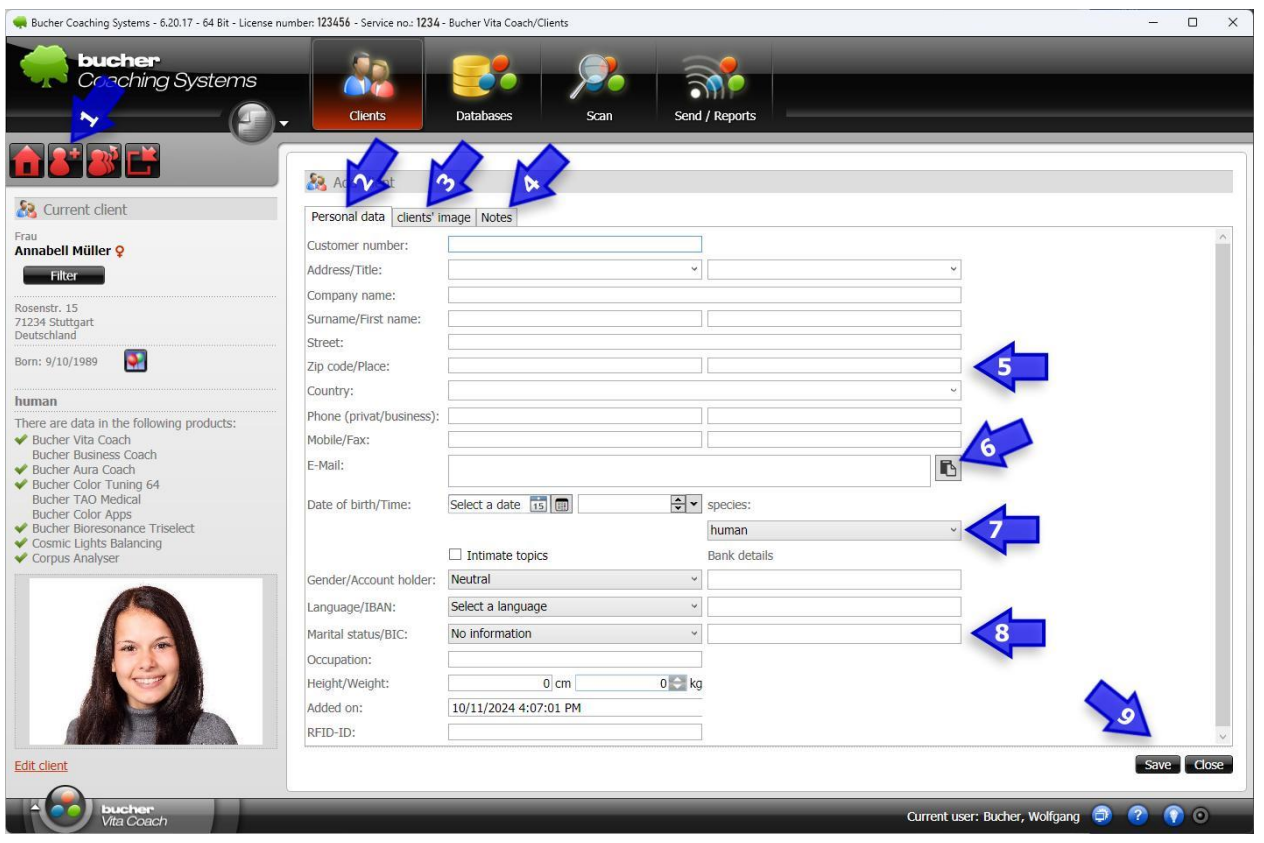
Bucher Coaching Systems - 6.20.17 - 64 Bit - License number: 123456 - Service no.: 1234 - Bucher Vita Coach/Clients

bucher
Coaching Systems

Clients
Databases
Scan
Send / Reports

1

Current client

Frau
Annabell Müller ♀
Filter

Rosenstr. 15
71234 Stuttgart
Deutschland

Born: 9/10/1989

human

There are data in the following products:
✔ Bucher Vita Coach
Bucher Business Coach
✔ Bucher Aura Coach
✔ Bucher Color Tuning 64
Bucher TAO Medical
Bucher Color Apps
✔ Bucher Bioresonance Triselect
✔ Cosmic Lights Balancing
✔ Corpus Analyser

Edit client

Ad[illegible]t
2 3 4

Personal data | clients' image | Notes

Customer number:
Address/Title:
Company name:
Surname/First name:
Street:
Zip code/Place:
Country:
Phone (privat/business):
Mobile/Fax:
E-Mail:
Date of birth/Time: Select a date 15 species:
human
☐ Intimate topics Bank details
Gender/Account holder: Neutral
Language/IBAN: Select a language
Marital status/BIC: No information
Occupation:
Height/Weight: 0 cm 0 kg
Added on: 10/11/2024 4:07:01 PM
RFID-ID:

5
6
7
8
9

Save Close

bucher
Vita Coach

Current user: Bucher, Wolfgang